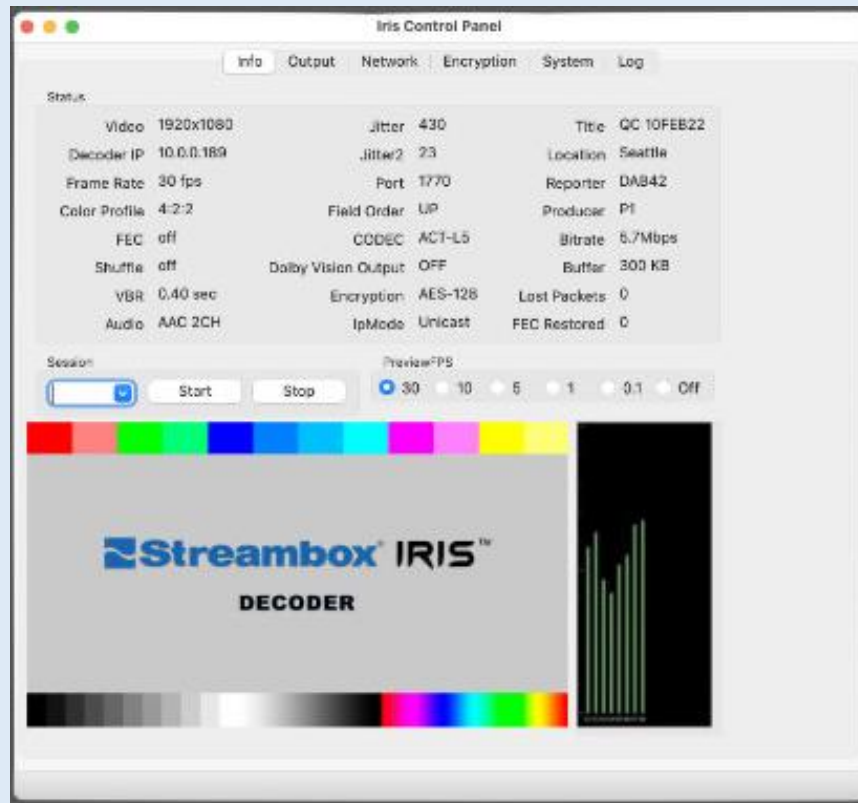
Iris Control Panel

Info Output Network Encryption System Log

Status

| | | | | | |
|---|---|---|---|---|---|
| Video | 1920x1080 | Jitter | 430 | Title | QC 10FEB22 |
| Decoder IP | 10.0.0.189 | Jitter2 | 23 | Location | Seattle |
| Frame Rate | 30 fps | Port | 1770 | Reporter | DAB42 |
| Color Profile | 4:2:2 | Field Order | UP | Producer | P1 |
| FEC | off | CODEC | ACT-L5 | Bitrate | 5.7Mbps |
| Shuffle | off | Dolby Vision Output | OFF | Buffer | 300 KB |
| VBR | 0.40 sec | Encryption | AES-128 | Lost Packets | 0 |
| Audio | AAC 2CH | IpMode | Unicast | FEC Restored | 0 |

Session

Start Stop

PreviewFPS

30 10 5 1 0.1 Off

Streambox IRIS™

DECODER